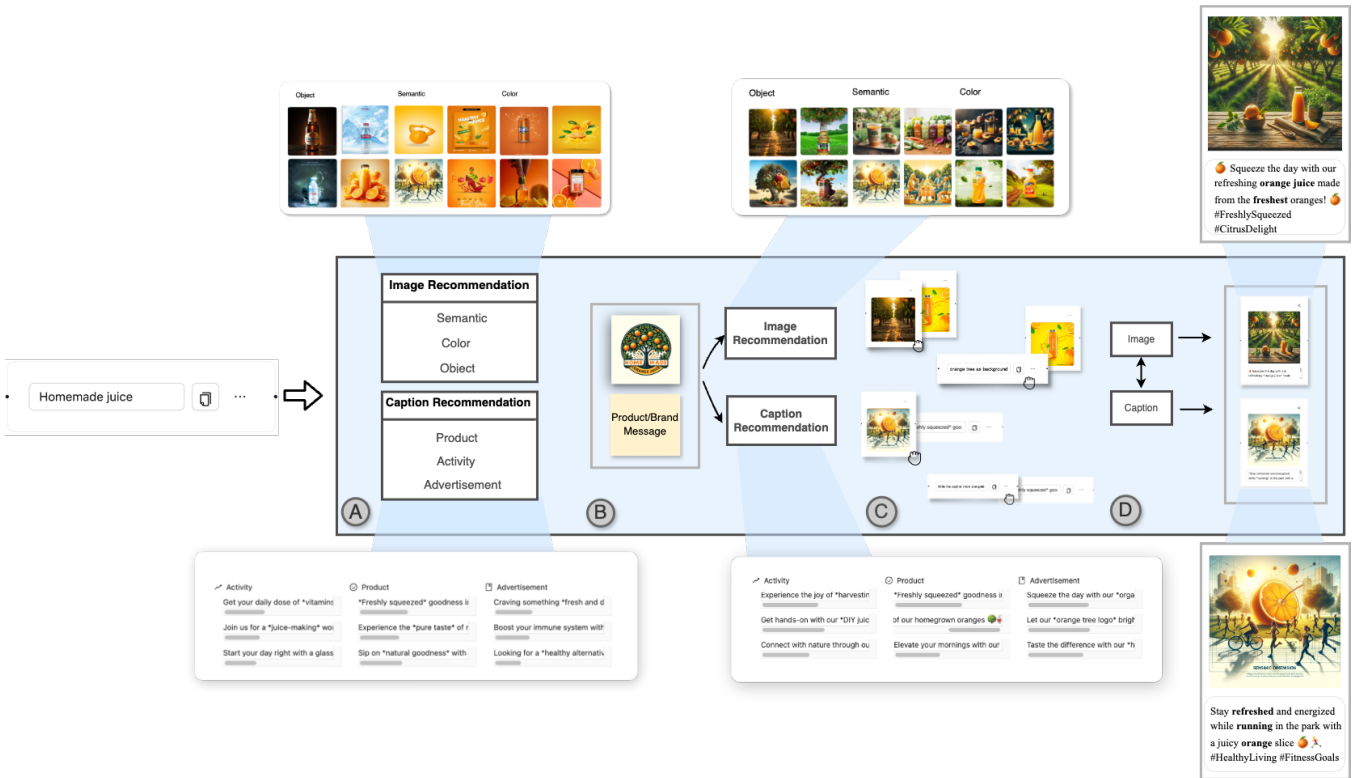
Object Semantic Color

Object Semantic Color

🍊 Squeeze the day with our refreshing **orange juice** made from the **freshest** oranges! 🍊 #FreshlySqueezed #CitrusDelight

Homemade juice ···

Image Recommendation
Semantic
Color
Object

Caption Recommendation
Product
Activity
Advertisement

Product/Brand Message

Image Recommendation

Caption Recommendation

orange tree as background

freshly squeezed" goo

Write the caption more energetic

freshly squeezed" goo

Image

Caption

A B C D

Activity
Get your daily dose of *vitamins
Join us for a *juice-making* wo
Start your day right with a glass

Product
*Freshly squeezed* goodness i
Experience the *pure taste* of r
Sip on *natural goodness* with

Advertisement
Craving something *fresh and d
Boost your immune system with
Looking for a *healthy alternativ

Activity
Experience the joy of *harvestin
Get hands-on with our *DIY juic
Connect with nature through ou

Product
*Freshly squeezed* goodness i
of our homegrown oranges
Elevate your mornings with our

Advertisement
Squeeze the day with our *orga
Let our *orange tree logo* brigh
Taste the difference with our *h

Stay **refreshed** and energized while **running** in the park with a juicy **orange** slice 🍊🏃. #HealthyLiving #FitnessGoals